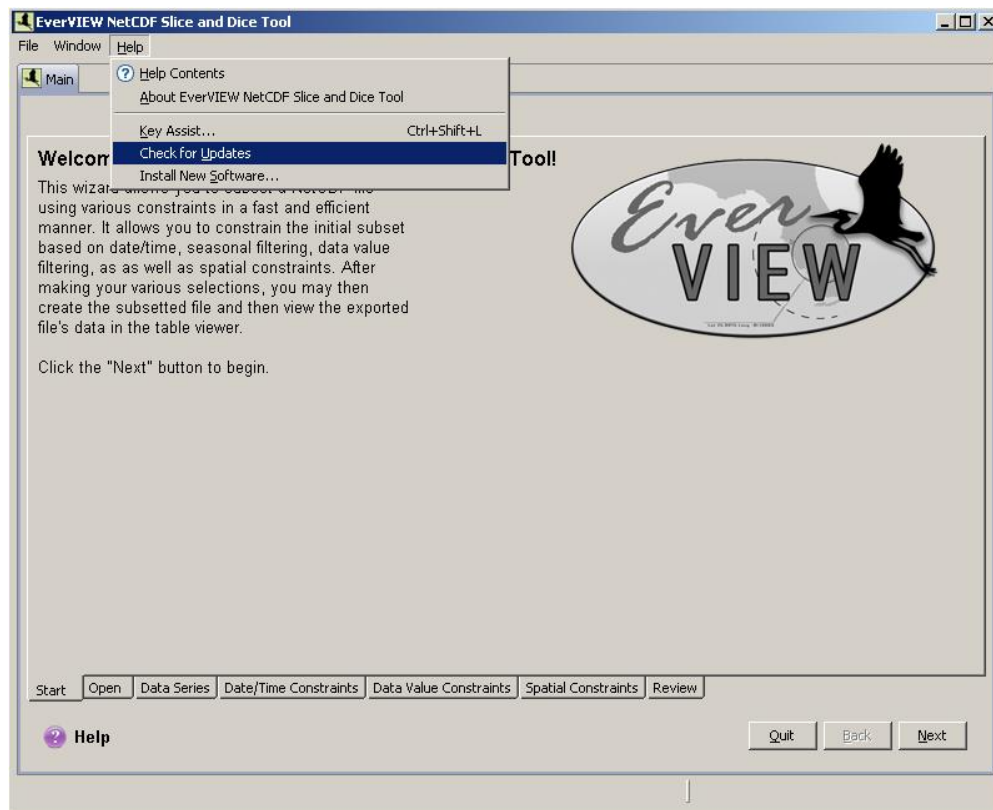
EverVIEW NetCDF Slice and Dice Tool

File Window Help

Main

Help Contents
About EverVIEW NetCDF Slice and Dice Tool
Key Assist... Ctrl+Shift+L
Check for Updates
Install New Software...

Welcom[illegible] Tool!

This wiza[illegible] using various constraints in a fast and efficient manner. It allows you to constrain the initial subset based on date/time, seasonal filtering, data value filtering, as as well as spatial constraints. After making your various selections, you may then create the subsetted file and then view the exported file's data in the table viewer.

Click the "Next" button to begin.

Ever VIEW

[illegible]

Start | Open | Data Series | Date/Time Constraints | Data Value Constraints | Spatial Constraints | Review

Help

Quit Back Next